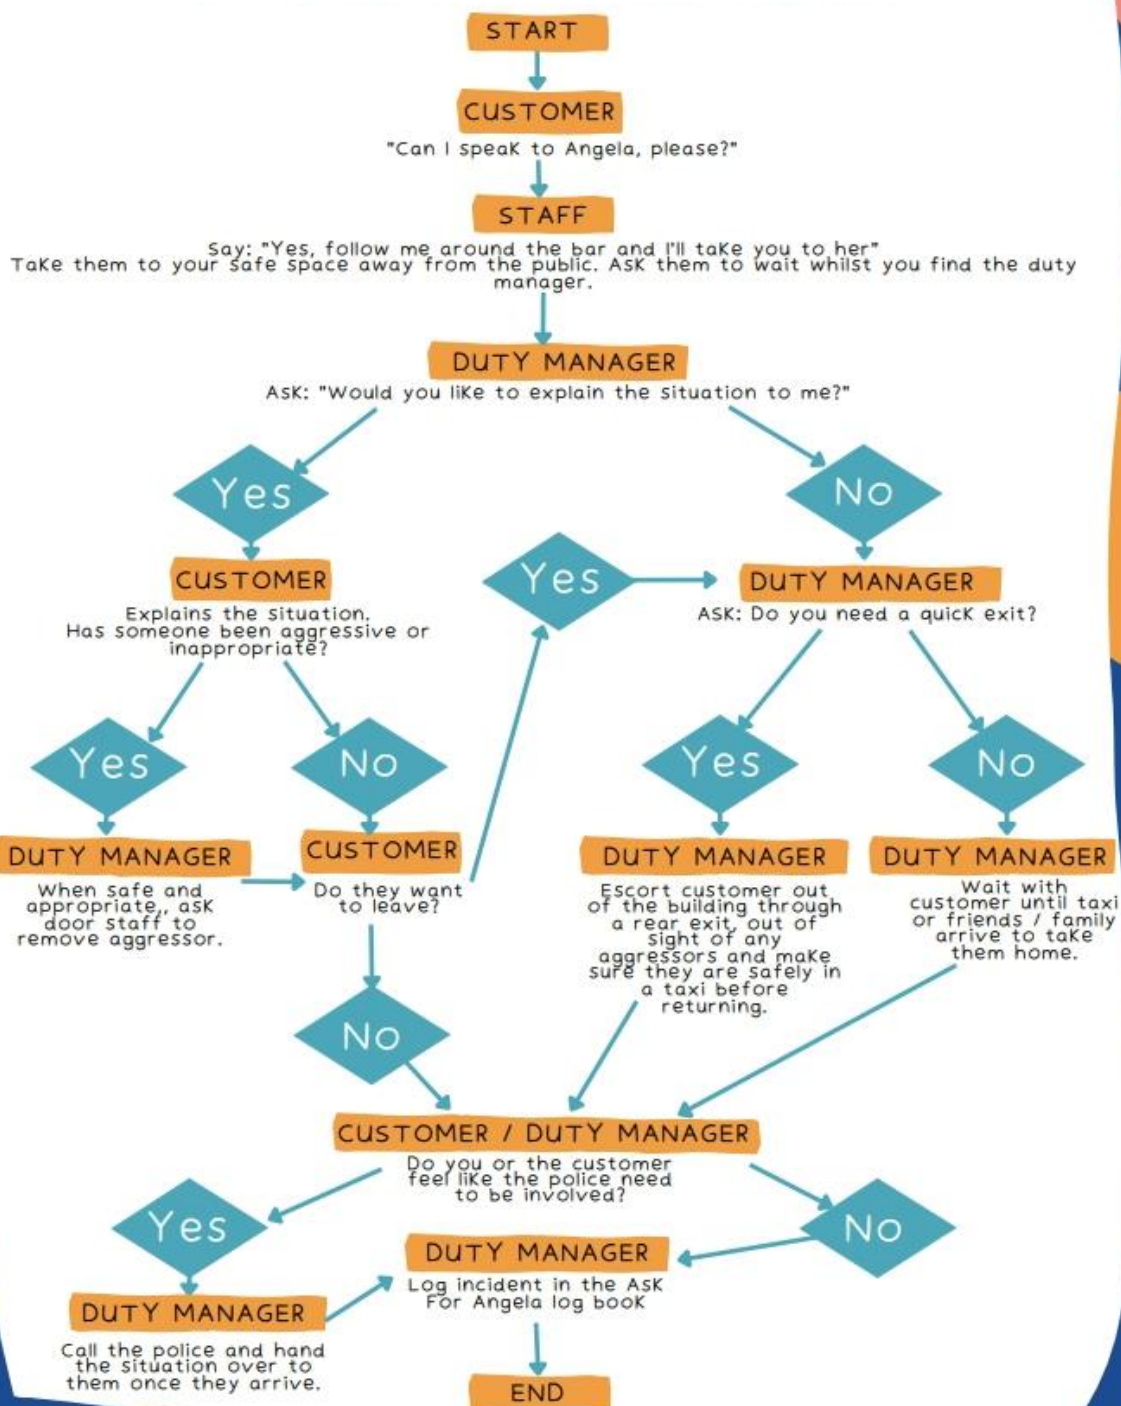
START

CUSTOMER
"Can I speak to Angela, please?"

STAFF
Say: "Yes, follow me around the bar and I'll take you to her"
Take them to your safe space away from the public. Ask them to wait whilst you find the duty manager.

DUTY MANAGER
Ask: "Would you like to explain the situation to me?"

Yes

No

CUSTOMER
Explains the situation. Has someone been aggressive or inappropriate?

Yes

DUTY MANAGER
Ask: Do you need a quick exit?

Yes

No

Yes

No

DUTY MANAGER
When safe and appropriate,, ask door staff to remove aggressor.

CUSTOMER
Do they want to leave?

DUTY MANAGER
Escort customer out of the building through a rear exit, out of sight of any aggressors and make sure they are safely in a taxi before returning.

DUTY MANAGER
Wait with customer until taxi or friends / family arrive to take them home.

No

CUSTOMER / DUTY MANAGER
Do you or the customer feel like the police need to be involved?

Yes

No

DUTY MANAGER
Log incident in the Ask For Angela log book

DUTY MANAGER
Call the police and hand the situation over to them once they arrive.

END